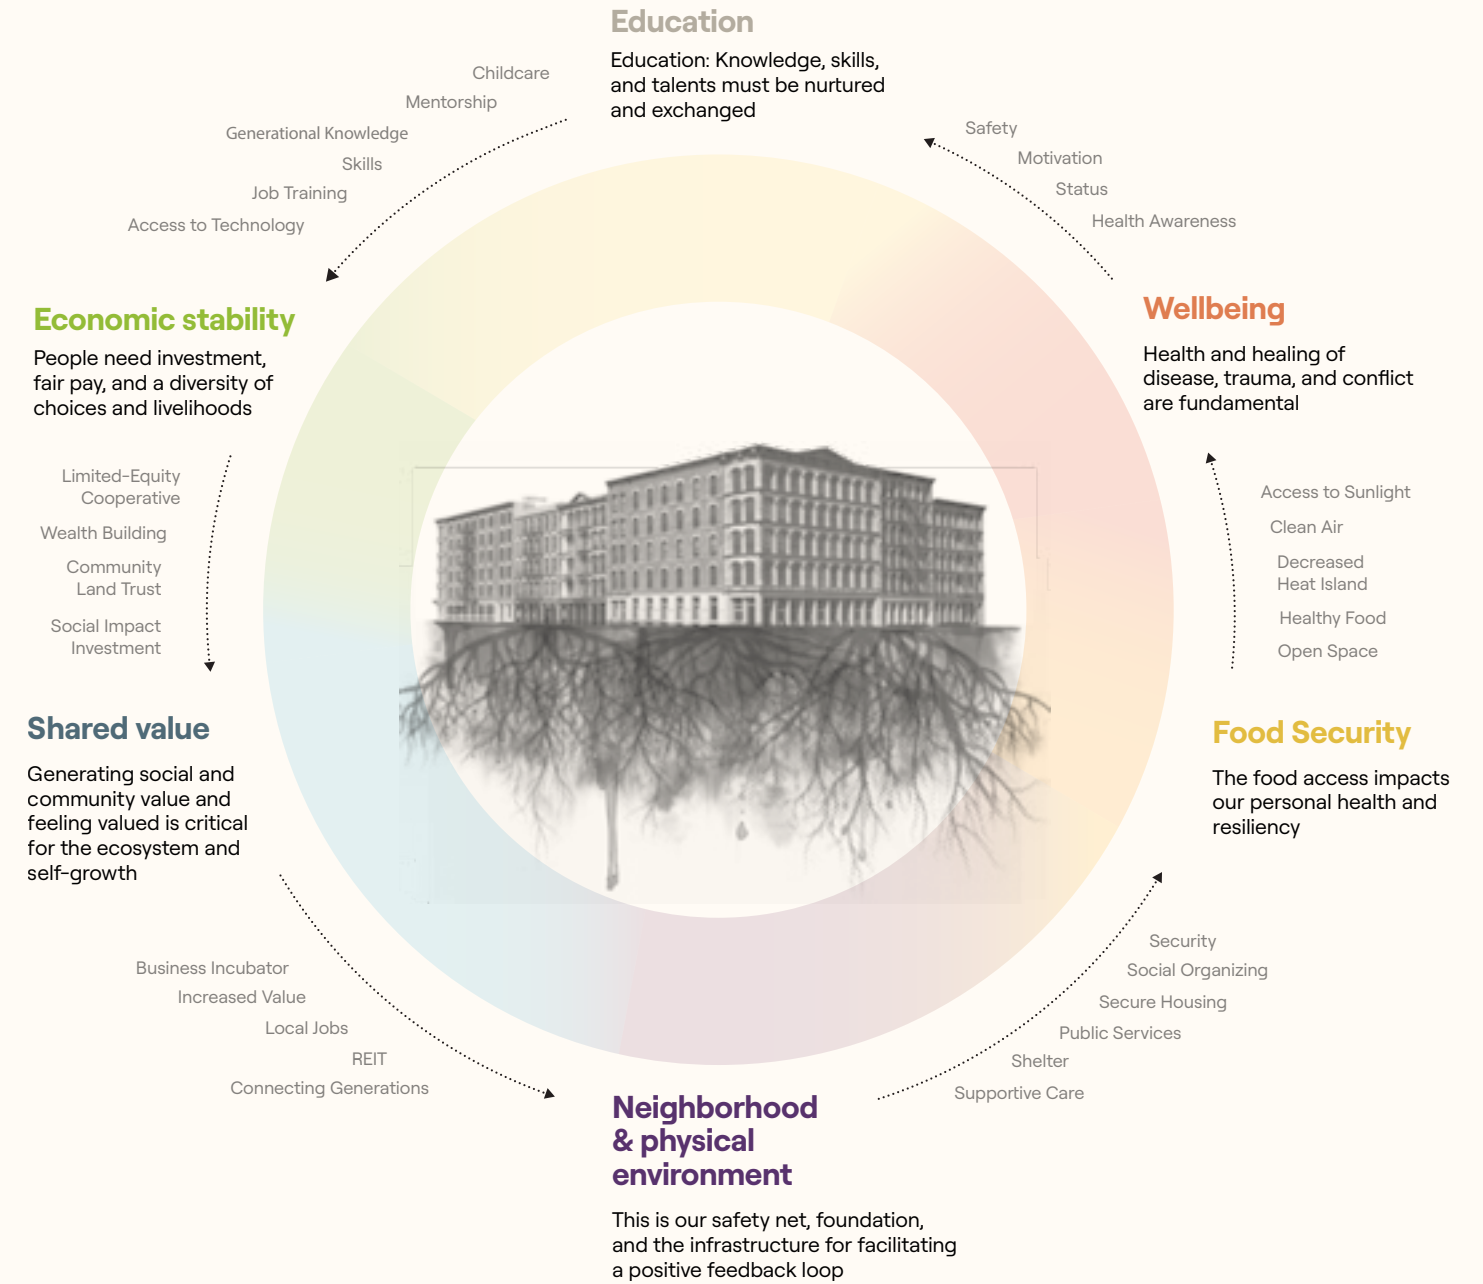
Education

Education: Knowledge, skills, and talents must be nurtured and exchanged

Childcare
Mentorship
Generational Knowledge
Skills
Job Training
Access to Technology

Safety
Motivation
Status
Health Awareness

Wellbeing

Health and healing of disease, trauma, and conflict are fundamental

Access to Sunlight
Clean Air
Decreased Heat Island
Healthy Food
Open Space

Food Security

The food access impacts our personal health and resiliency

Security
Social Organizing
Secure Housing
Public Services
Shelter
Supportive Care

Neighborhood & physical environment

This is our safety net, foundation, and the infrastructure for facilitating a positive feedback loop

Business Incubator
Increased Value
Local Jobs
REIT
Connecting Generations

Shared value

Generating social and community value and feeling valued is critical for the ecosystem and self-growth

Limited-Equity Cooperative
Wealth Building
Community Land Trust
Social Impact Investment

Economic stability

People need investment, fair pay, and a diversity of choices and livelihoods